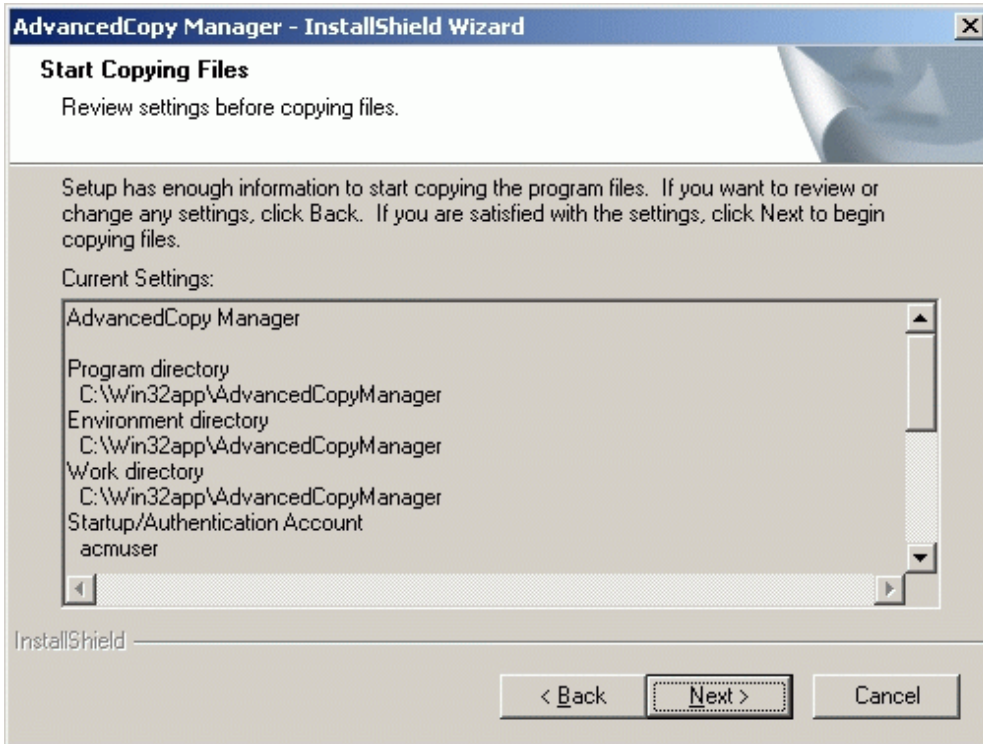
AdvancedCopy Manager - InstallShield Wizard

Start Copying Files

Review settings before copying files.

Setup has enough information to start copying the program files. If you want to review or change any settings, click Back. If you are satisfied with the settings, click Next to begin copying files.

Current Settings:

AdvancedCopy Manager

Program directory
C:\Win32app\AdvancedCopyManager
Environment directory
C:\Win32app\AdvancedCopyManager
Work directory
C:\Win32app\AdvancedCopyManager
Startup/Authentication Account
acmuser

InstallShield

< Back
Next >
Cancel